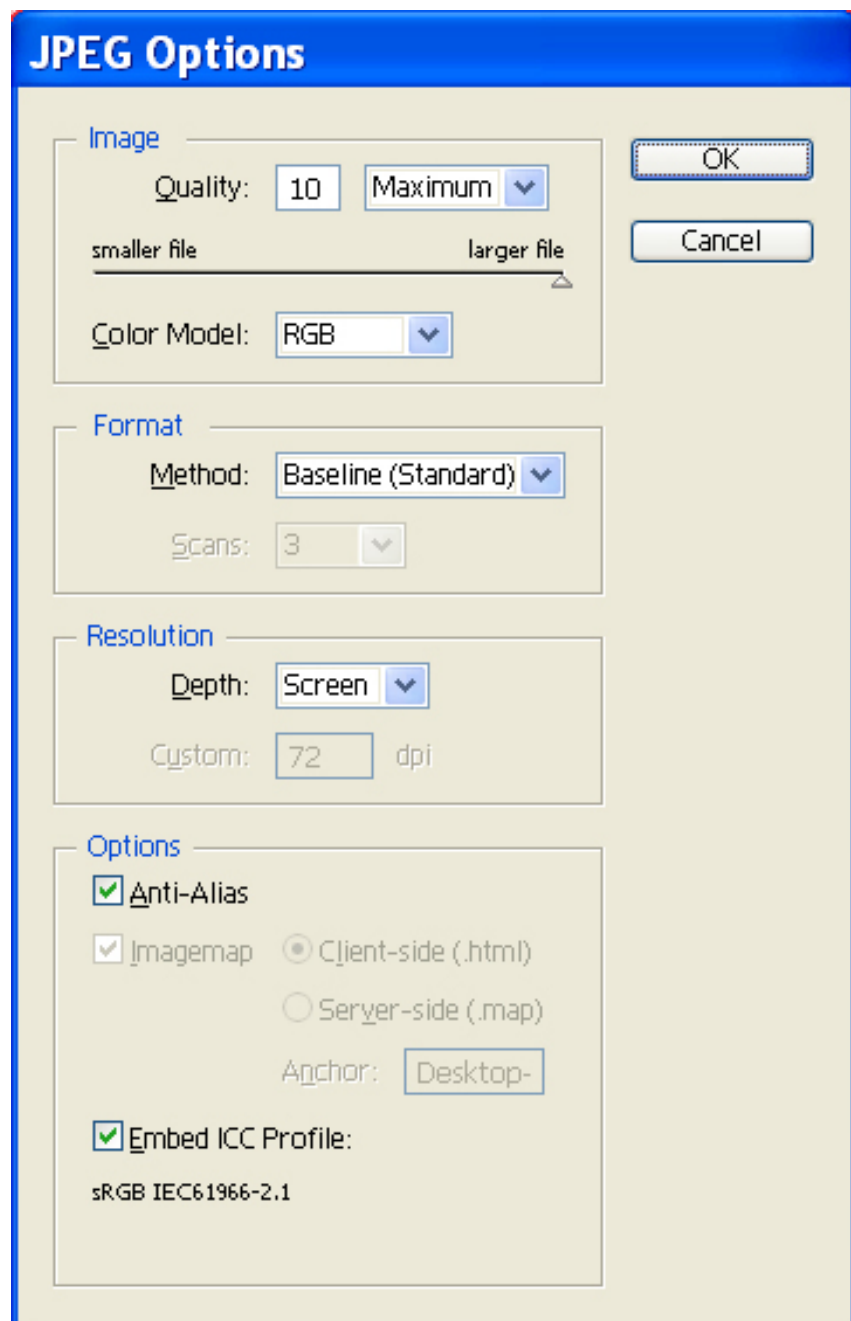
JPEG Options

Image

Quality: 10 Maximum

smaller file larger file

Color Model: RGB

OK

Cancel

Format

Method: Baseline (Standard)

Scans: 3

Resolution

Depth: Screen

Custom: 72 dpi

Options

Anti-Alias

Imagemap Client-side (.html)

Server-side (.map)

Anchor: Desktop-

Embed ICC Profile:

sRGB IEC61966-2.1